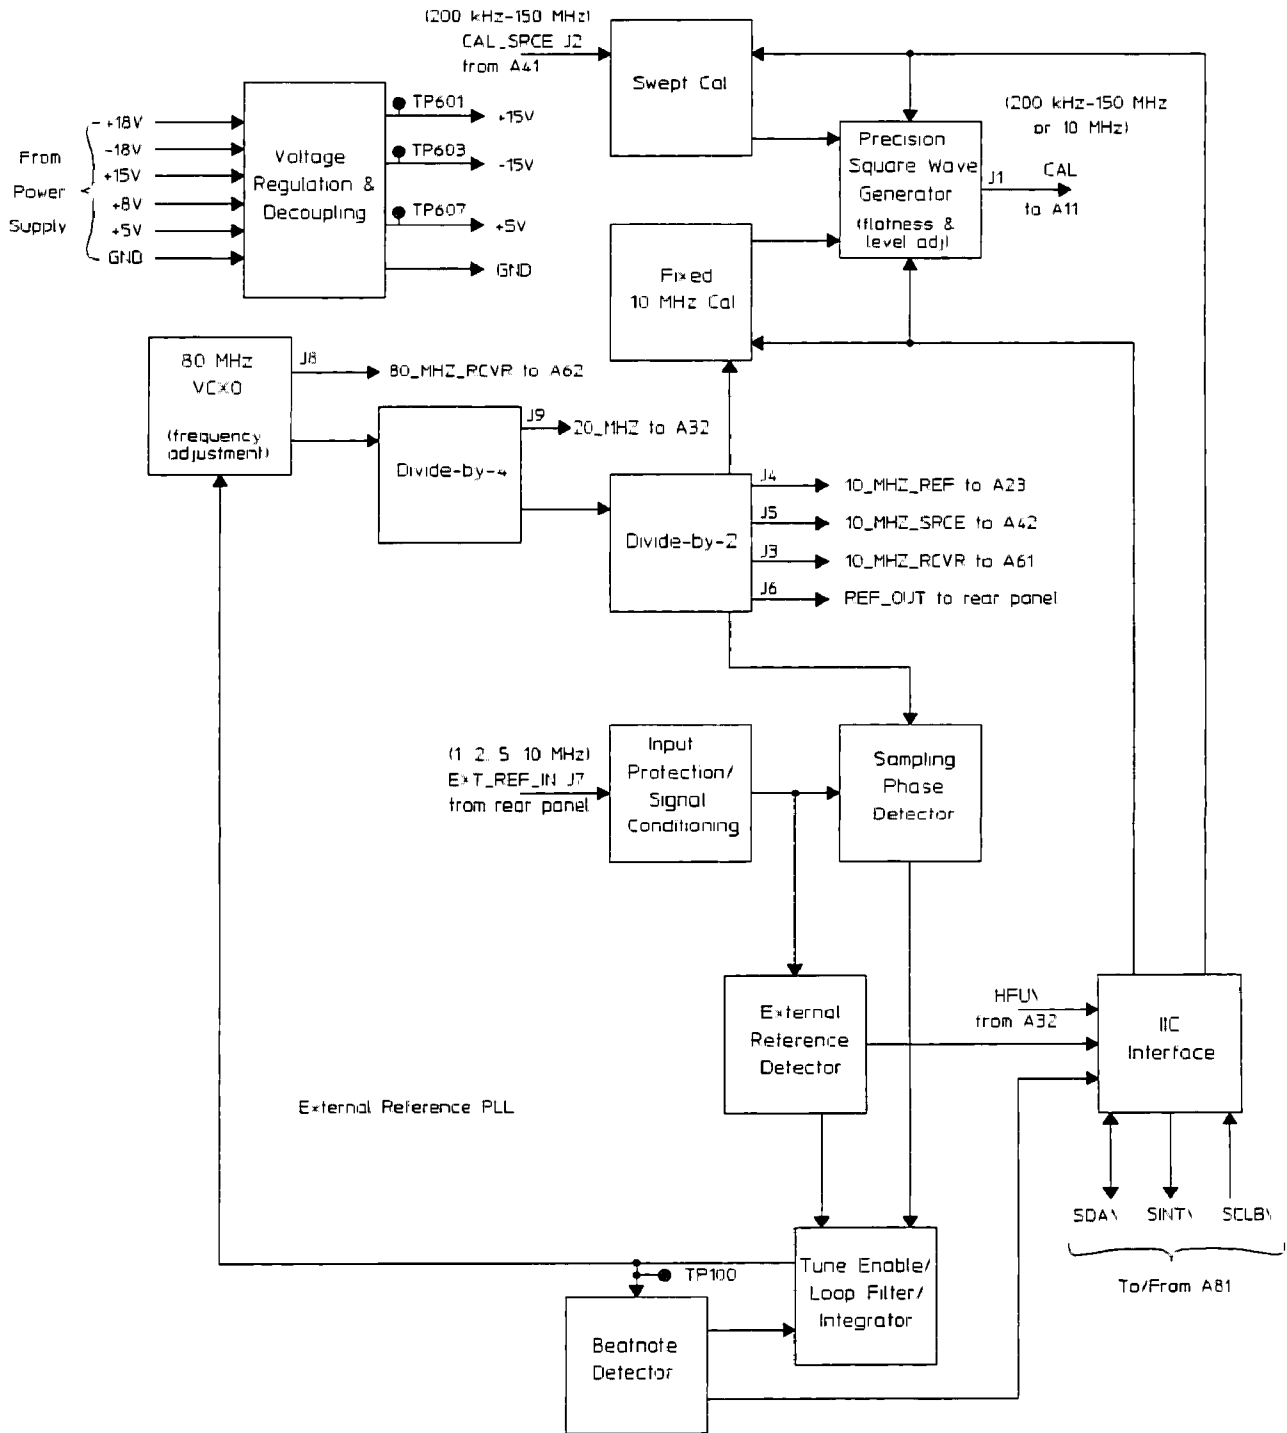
(200 kHz-150 MHz)
CAL_SRCE J2
from A41

Swept Cal

(200 kHz-150 MHz
or 10 MHz)

Precision
Square Wave
Generator
(flatness &
level adj)

J1
CAL
to A11

From
Power
Supply

+18V
-18V
+15V
+8V
+5V
GND

Voltage
Regulation &
Decoupling

TP601
+15V
TP603
-15V
TP607
+5V
GND

Fixed
10 MHz Cal

80 MHz
VCXO
(frequency
adjustment)

J8
80_MHZ_RCVR to A62

Divide-by-4

J9
20_MHZ to A32

Divide-by-2

J4
10_MHZ_REF to A23
J5
10_MHZ_SRCE to A42
J3
10_MHZ_RCVR to A61
J6
REF_OUT to rear panel

(1, 2, 5, 10 MHz)
EXT_REF_IN J7
from rear panel

Input
Protection/
Signal
Conditioning

Sampling
Phase
Detector

External
Reference
Detector

HFU\
from A32

IIC
Interface

External Reference PLL

SDA\
SINT\
SCLB\

To/From A81

Tune Enable/
Loop Filter/
Integrator

TP100

Beatnote
Detector